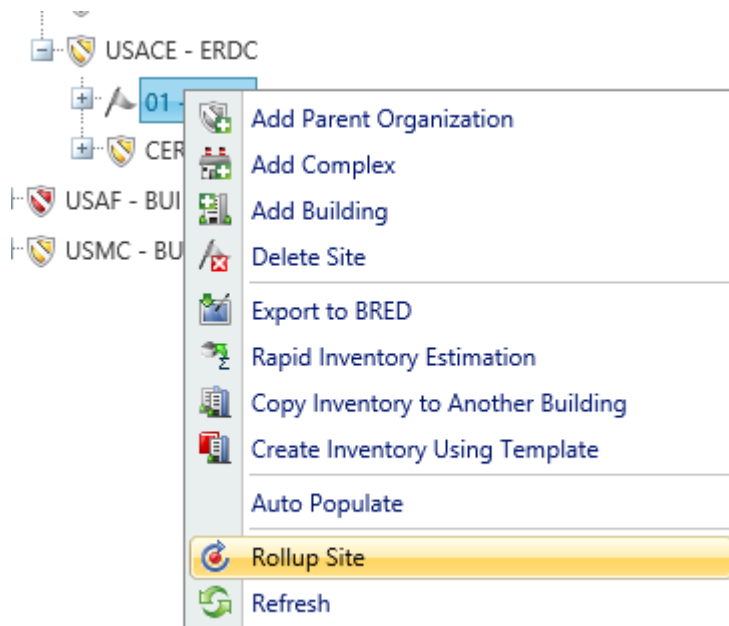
USACE - ERDC
01 -
CER
USAF - BUI
USMC - BU
Add Parent Organization
Add Complex
Add Building
Delete Site
Export to BRED
Rapid Inventory Estimation
Copy Inventory to Another Building
Create Inventory Using Template
Auto Populate
Rollup Site
Refresh